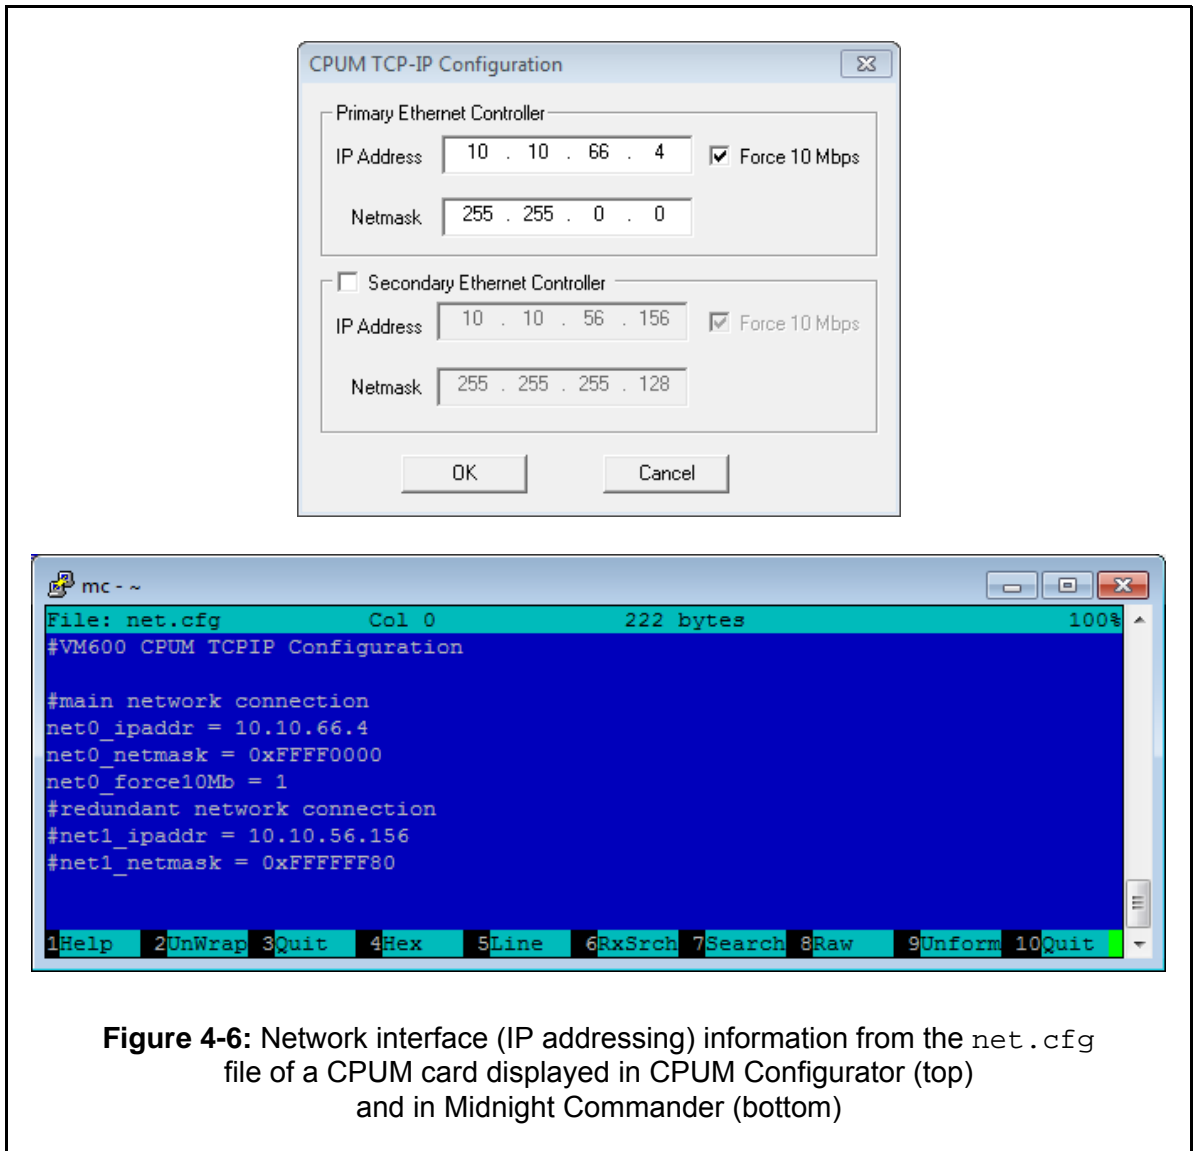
CPUM TCP-IP Configuration

Primary Ethernet Controller

IP Address 10 . 10 . 66 . 4

Force 10 Mbps

Netmask 255 . 255 . 0 . 0

Secondary Ethernet Controller

IP Address 10 . 10 . 56 . 156

Force 10 Mbps

Netmask 255 . 255 . 255 . 128

OK

Cancel

mc - ~

File: net.cfg Col 0 222 bytes 100%

#VM600 CPUM TCPIP Configuration

#main network connection
net0_ipaddr = 10.10.66.4
net0_netmask = 0xFFFF0000
net0_force10Mb = 1
#redundant network connection
#net1_ipaddr = 10.10.56.156
#net1_netmask = 0xFFFFFF80

1Help 2UnWrap 3Quit 4Hex 5Line 6RxSrch 7Search 8Raw 9Unform 10Quit

**Figure 4-6:** Network interface (IP addressing) information from the net.cfg file of a CPUM card displayed in CPUM Configurator (top) and in Midnight Commander (bottom)